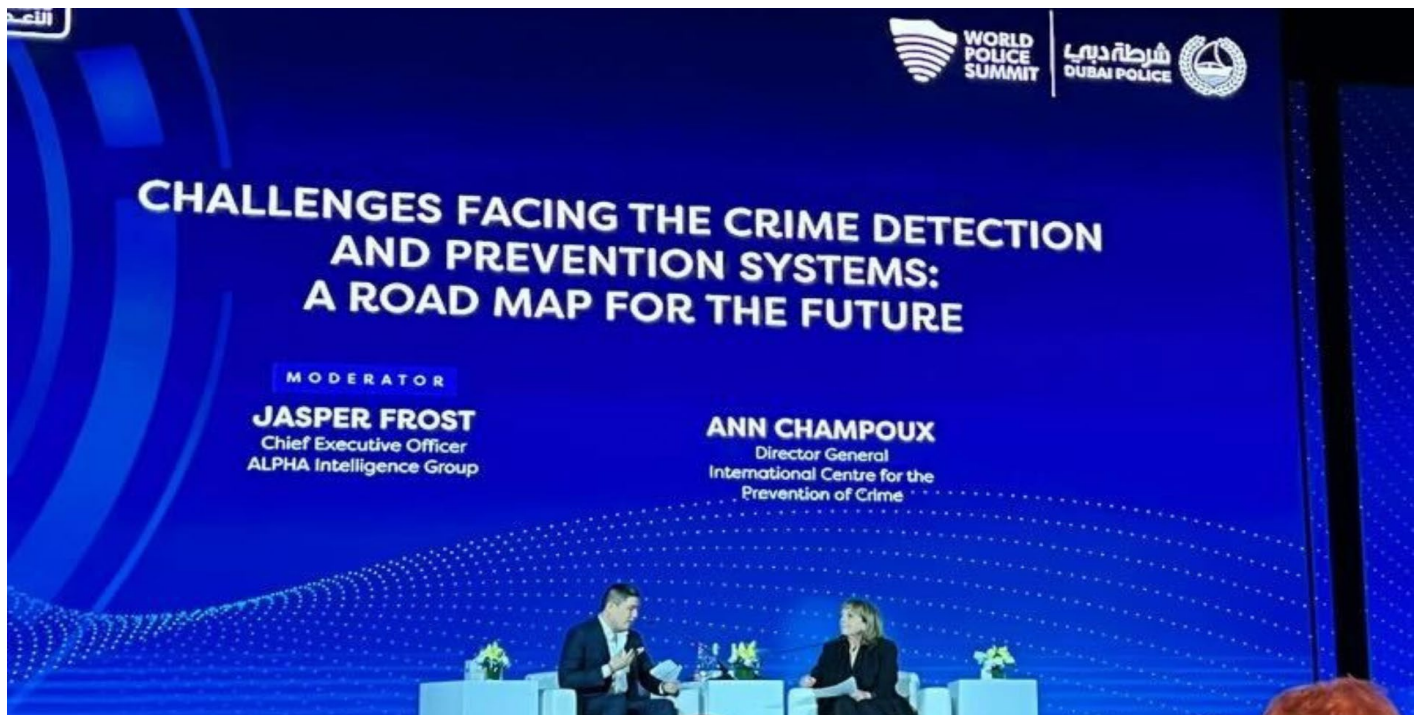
WORLD POLICE SUMMIT

شرطة دبي
DUBAI POLICE

CHALLENGES FACING THE CRIME DETECTION AND PREVENTION SYSTEMS: A ROAD MAP FOR THE FUTURE

MODERATOR
JASPER FROST
Chief Executive Officer
ALPHA Intelligence Group

ANN CHAMPOUX
Director General
International Centre for the Prevention of Crime